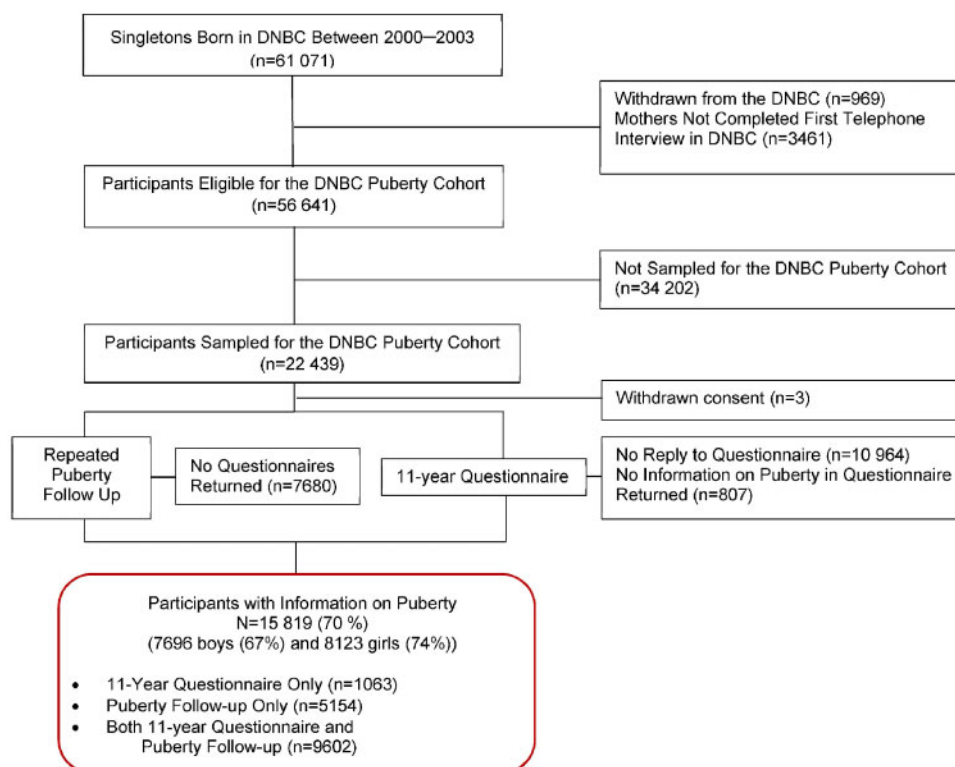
Singletons Born in DNBC Between 2000–2003
(n=61 071)

Withdrawn from the DNBC (n=969)
Mothers Not Completed First Telephone Interview in DNBC (n=3461)

Participants Eligible for the DNBC Puberty Cohort
(n=56 641)

Not Sampled for the DNBC Puberty Cohort
(n=34 202)

Participants Sampled for the DNBC Puberty Cohort
(n=22 439)

Withdrawn consent (n=3)

Repeated Puberty Follow Up

No Questionnaires Returned (n=7680)

11-year Questionnaire

No Reply to Questionnaire (n=10 964)
No Information on Puberty in Questionnaire Returned (n=807)

Participants with Information on Puberty
N=15 819 (70 %)
(7696 boys (67%) and 8123 girls (74%))

- 11-Year Questionnaire Only (n=1063)
- Puberty Follow-up Only (n=5154)
- Both 11-year Questionnaire and Puberty Follow-up (n=9602)